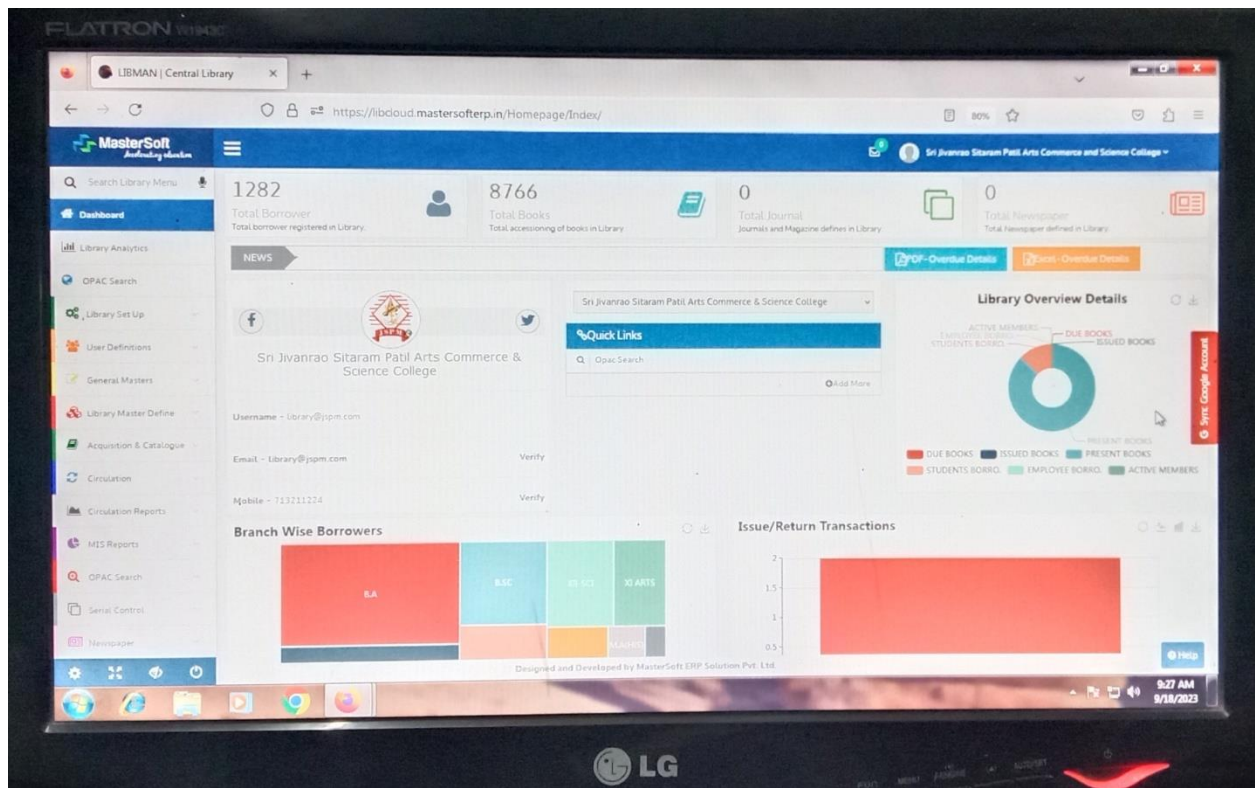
FLATRON

LIBMAN | Central Library

https://libcloud.mastersofterp.in/Homepage/Index/

80%

MasterSoft

Sri Jivanrao Sitaram Patil Arts Commerce and Science College

Search Library Menu

Dashboard

Library Analytics

OPAC Search

Library Set Up

User Definitions

General Masters

Library Master Define

Acquisition & Catalogue

Circulation

Circulation Reports

MIS Reports

OPAC Search

Serial Control

Newspaper

1282
Total Borrower
Total borrower registered in Library

8766
Total Books
Total accessioning of books in Library

0
Total Journal
Journals and Magazine defines in Library

0
Total Newspaper
Total Newspaper defined in Library

NEWS

PDF-Overdue Details

Excel-Overdue Details

Sri Jivanrao Sitaram Patil Arts Commerce & Science College

Sri Jivanrao Sitaram Patil Arts Commerce & Science College

Quick Links

Opac Search

Add More

Username - library@jspm.com

Email - Library@jspm.com

Verify

Mobile - 713211224

Verify

Library Overview Details

ACTIVE MEMBERS
EMPLOYEE BORRO.
STUDENTS BORRO.
DUE BOOKS
ISSUED BOOKS
PRESENT BOOKS

DUE BOOKS ISSUED BOOKS PRESENT BOOKS STUDENTS BORRO. EMPLOYEE BORRO. ACTIVE MEMBERS

Sync Google Account

Branch Wise Borrowers

B.A

B.SC

XI SCI

XI ARTS

Issue/Return Transactions

2
1.5
1
0.5

Help

Designed and Developed by MasterSoft ERP Solution Pvt. Ltd.

9:27 AM
9/18/2023

LG